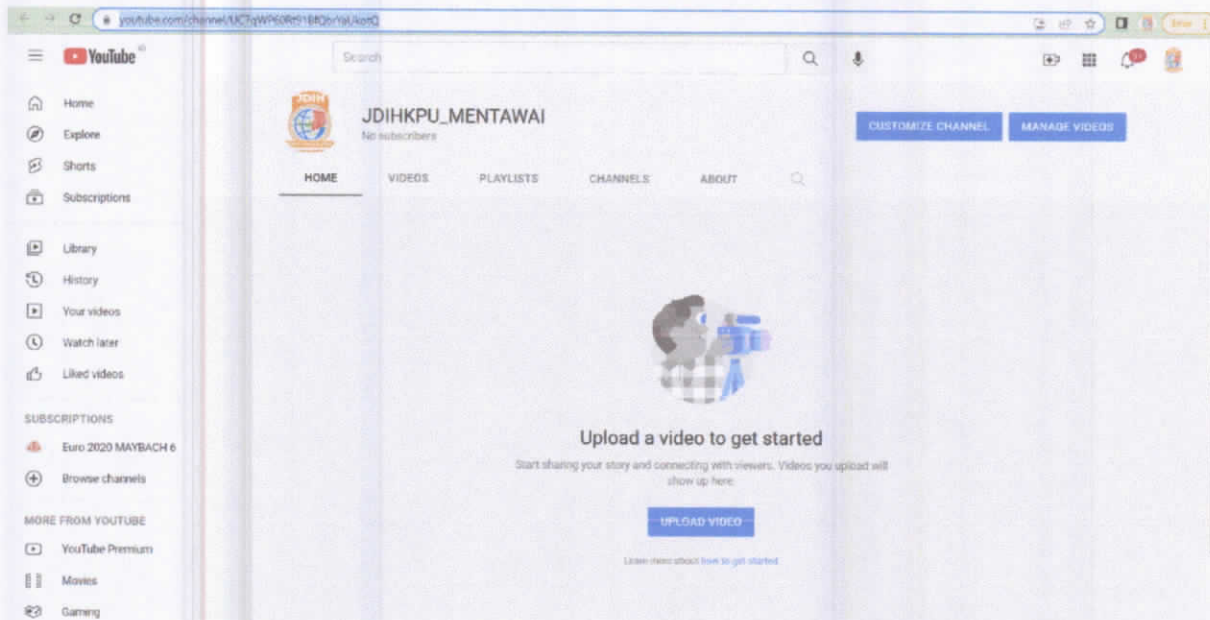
youtube.com/channel/UC7qWP60R51BfQbrYaUkotQ

YouTube

Search

JDIHKPU_MENTAWAI
No subscribers

CUSTOMIZE CHANNEL
MANAGE VIDEOS

HOME VIDEOS PLAYLISTS CHANNELS ABOUT

Home
Explore
Shorts
Subscriptions
Library
History
Your videos
Watch later
Liked videos

SUBSCRIPTIONS
Euro 2020 MAYBACH 6
Browse channels

MORE FROM YOUTUBE
YouTube Premium
Movies
Gaming

Upload a video to get started

Start sharing your story and connecting with viewers. Videos you upload will show up here.

UPLOAD VIDEO

Learn more about how to get started